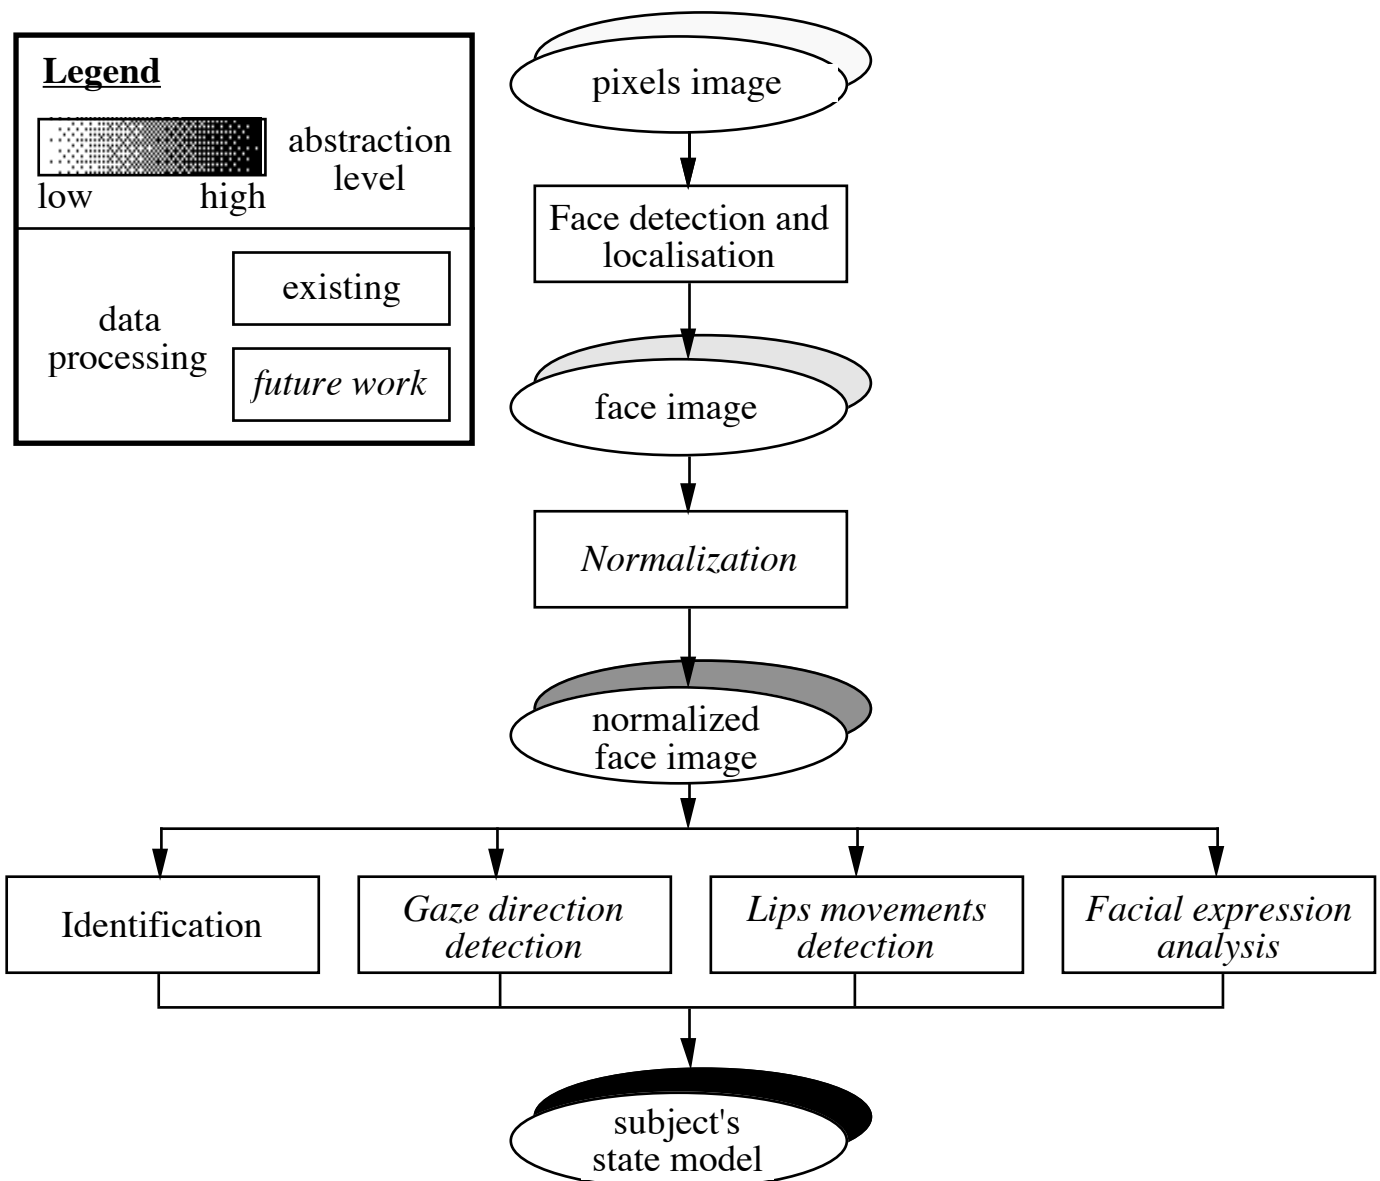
**Legend**

low high

abstraction level

data processing

existing

*future work*

pixels image

Face detection and localisation

face image

*Normalization*

normalized face image

Identification

*Gaze direction detection*

*Lips movements detection*

*Facial expression analysis*

subject's state model